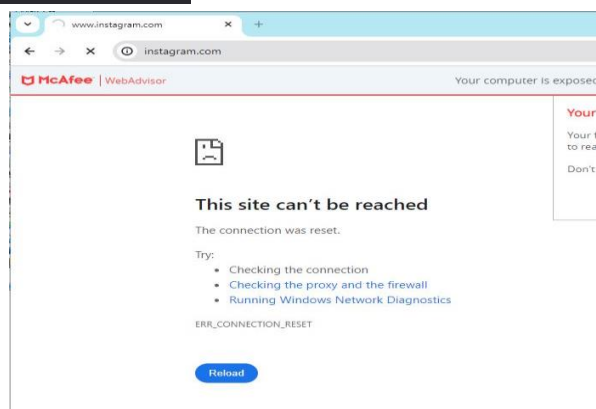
www.instagram.com ×

instagram.com

McAfee | WebAdvisor

Your computer is exposed

Your

Your t
to rea

Don't

This site can’t be reached

The connection was reset.

Try:
• Checking the connection
• Checking the proxy and the firewall
• Running Windows Network Diagnostics

ERR_CONNECTION_RESET

Reload